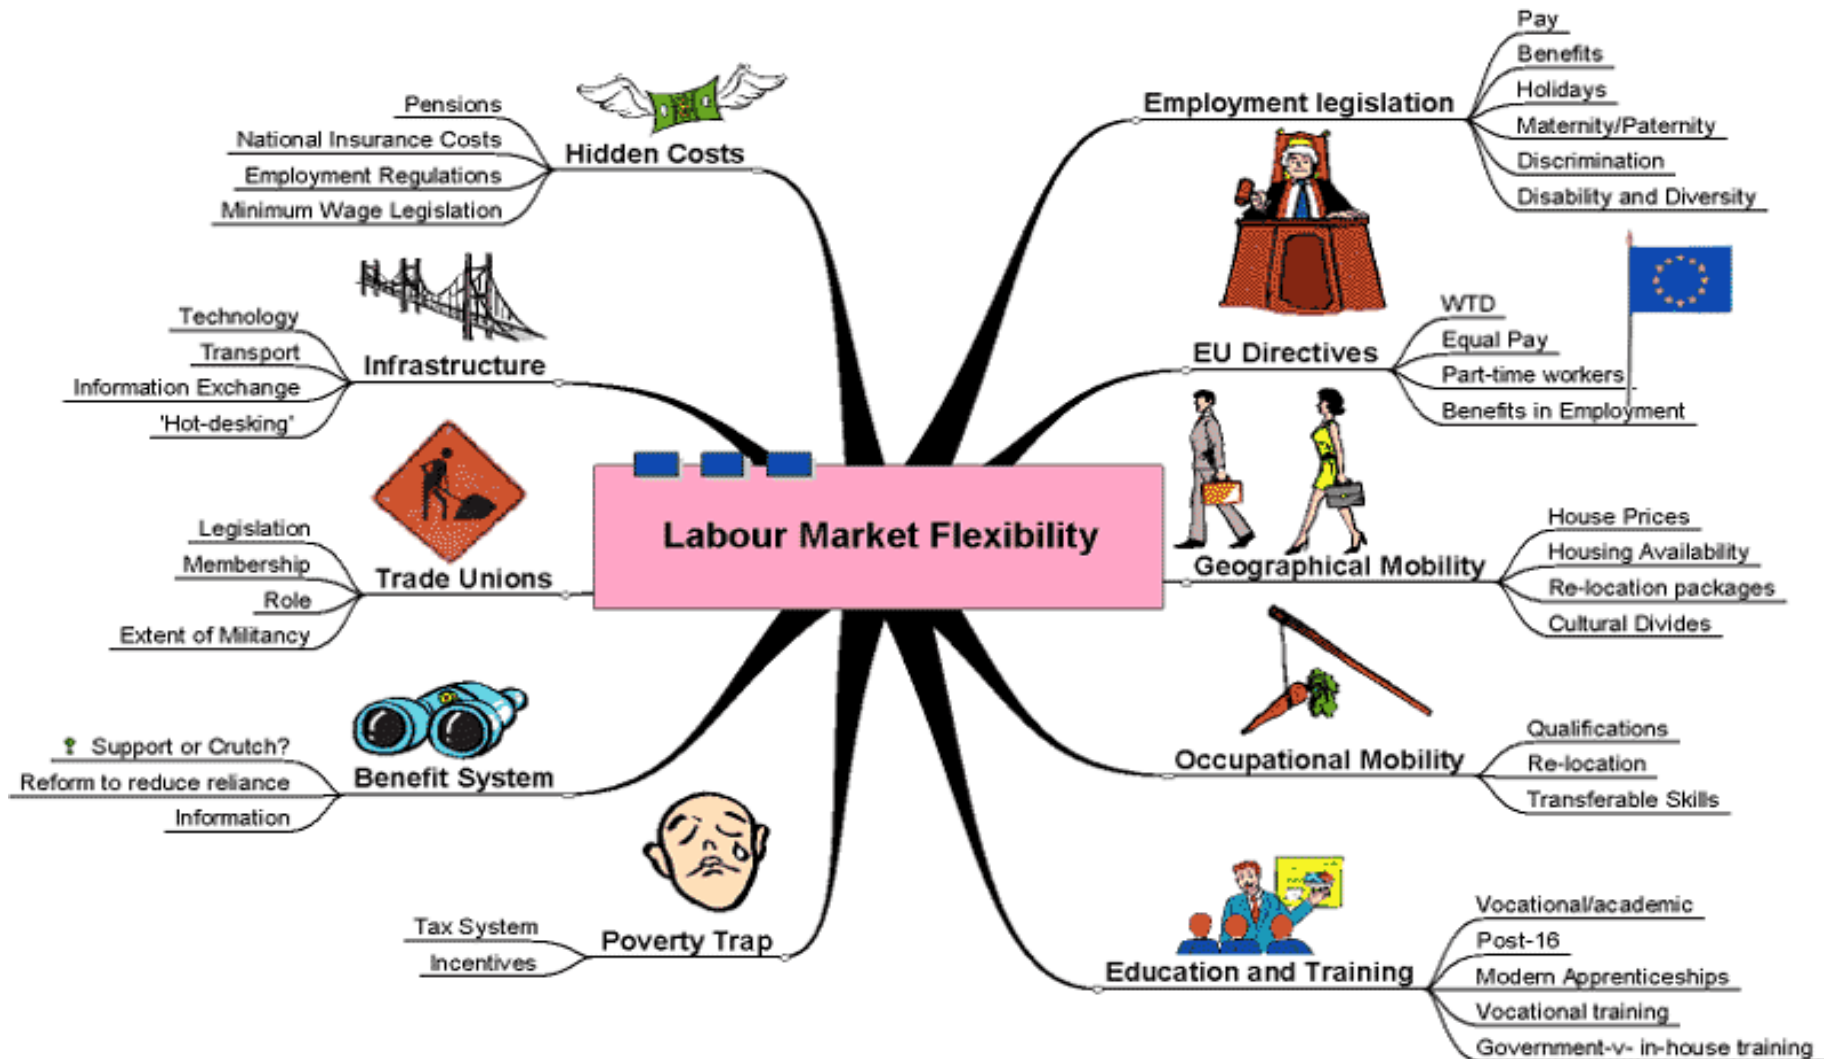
Labour Market Flexibility

Hidden Costs
Pensions
National Insurance Costs
Employment Regulations
Minimum Wage Legislation

Infrastructure
Technology
Transport
Information Exchange
'Hot-desking'

Trade Unions
Legislation
Membership
Role
Extent of Militancy

Benefit System
Support or Crutch?
Reform to reduce reliance
Information

Poverty Trap
Tax System
Incentives

Employment legislation
Pay
Benefits
Holidays
Maternity/Paternity
Discrimination
Disability and Diversity

EU Directives
WTD
Equal Pay
Part-time workers
Benefits in Employment

Geographical Mobility
House Prices
Housing Availability
Re-location packages
Cultural Divides

Occupational Mobility
Qualifications
Re-location
Transferable Skills

Education and Training
Vocational/academic
Post-16
Modern Apprenticeships
Vocational training
Government-v- in-house training